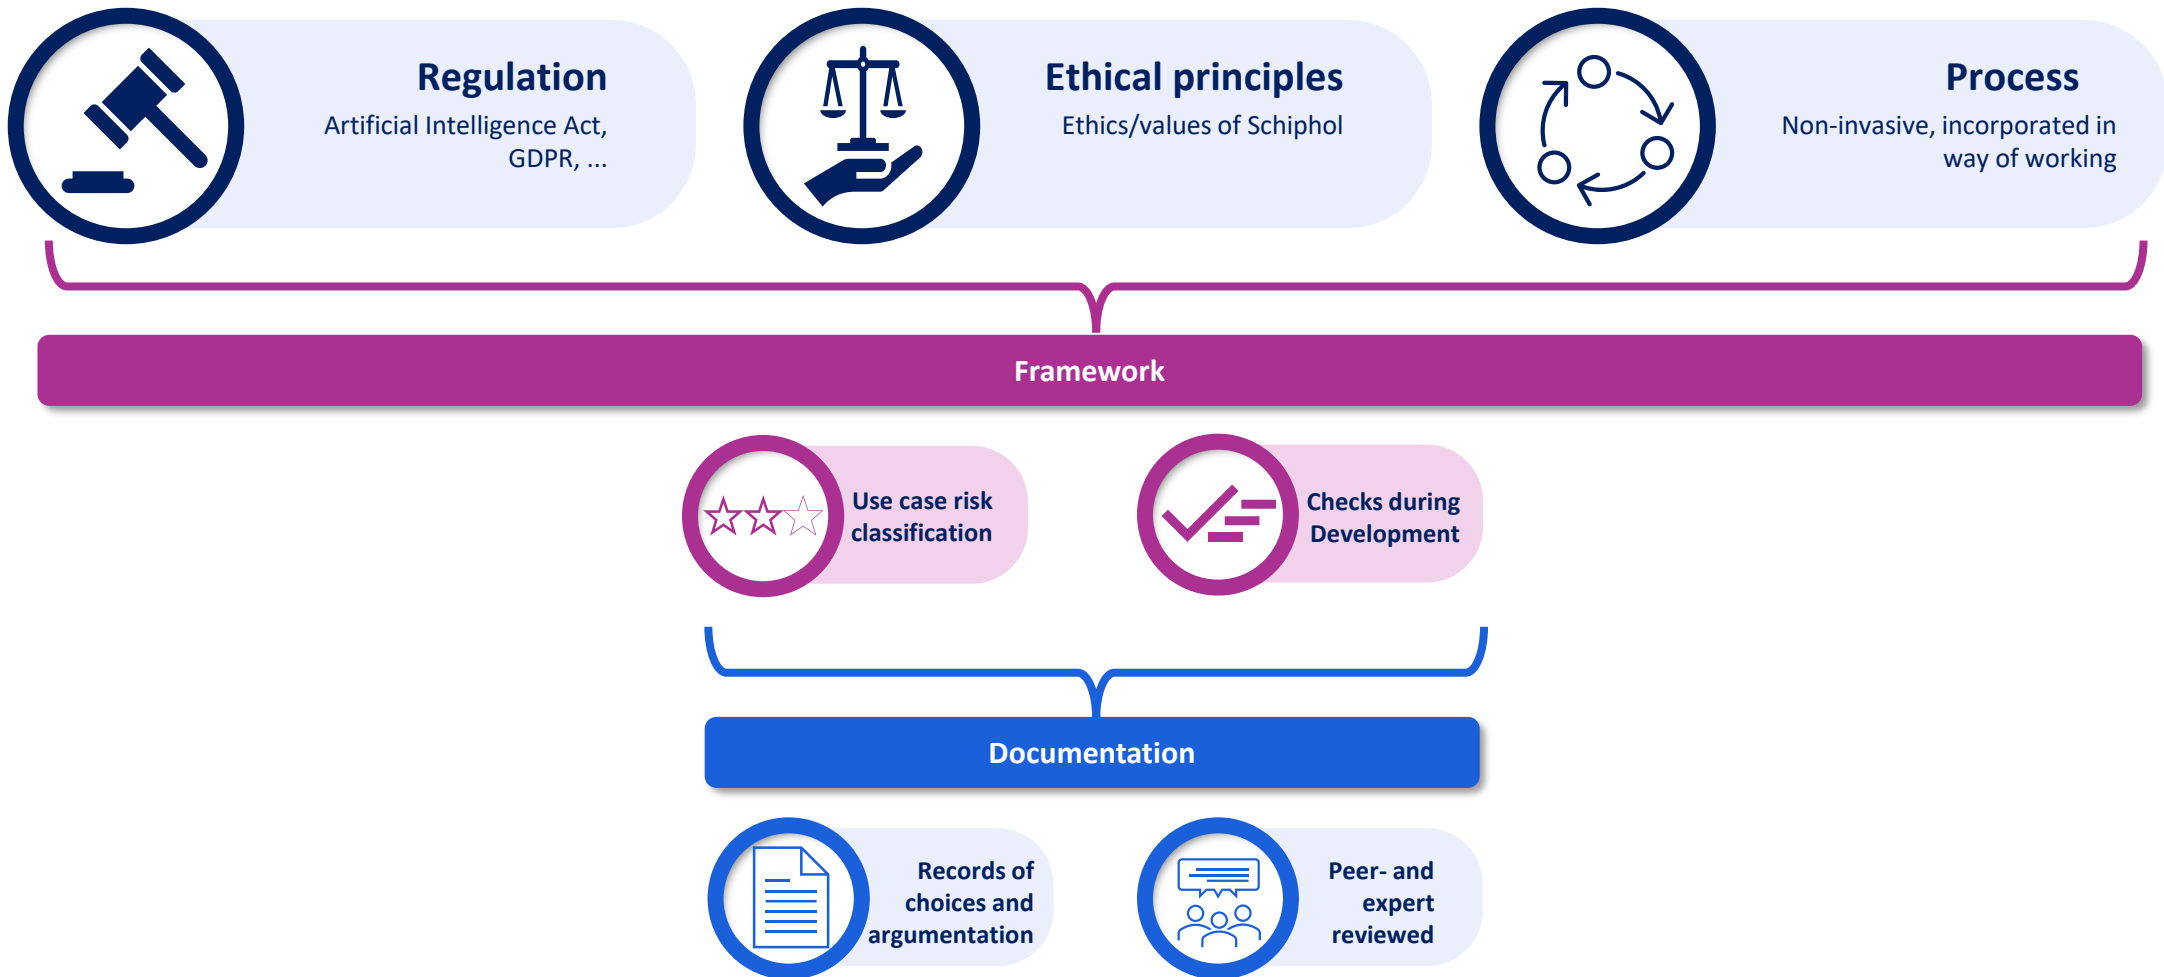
Regulation
Artificial Intelligence Act, GDPR, ...

Ethical principles
Ethics/values of Schiphol

Process
Non-invasive, incorporated in way of working

Framework

Use case risk classification

Checks during Development

Documentation

Records of choices and argumentation

Peer- and expert reviewed